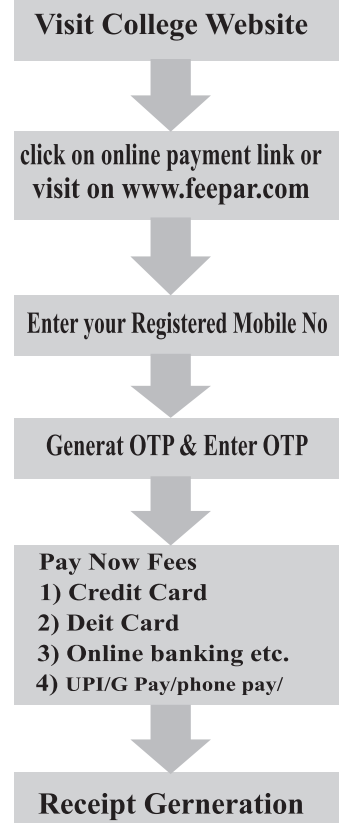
Visit College Website

click on online payment link or visit on www.feepar.com

Enter your Registered Mobile No

Generat OTP & Enter OTP

Pay Now Fees
1) Credit Card
2) Deit Card
3) Online banking etc.
4) UPI/G Pay/phone pay/

Receipt Gerneration